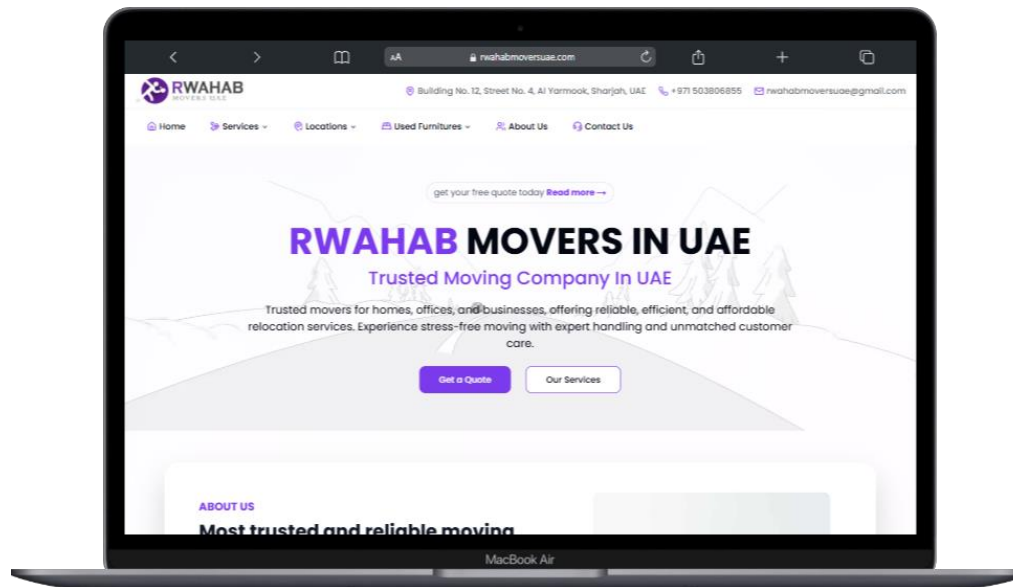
AA rwahabmoversuae.com

RWAHAB
MOVERS UAE

Building No. 12, Street No. 4, Al Yarmook, Sharjah, UAE +971 503806855 rwahabmoversuae@gmail.com

Home Services Locations Used Furnitures About Us Contact Us

get your free quote today Read more →

RWAHAB MOVERS IN UAE

Trusted Moving Company In UAE

Trusted movers for homes, offices, and businesses, offering reliable, efficient, and affordable relocation services. Experience stress-free moving with expert handling and unmatched customer care.

Get a Quote Our Services

ABOUT US

Most trusted and reliable moving

MacBook Air